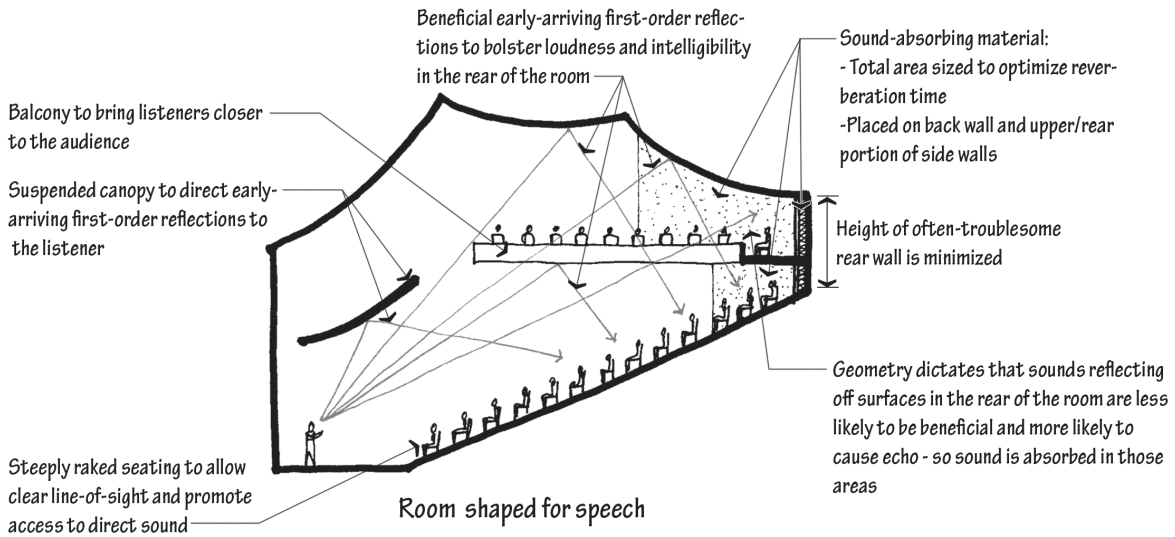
Beneficial early-arriving first-order reflections to bolster loudness and intelligibility in the rear of the room

Sound-absorbing material:
- Total area sized to optimize reverberation time
-Placed on back wall and upper/rear portion of side walls

Balcony to bring listeners closer to the audience

Suspended canopy to direct early-arriving first-order reflections to the listener

Height of often-troublesome rear wall is minimized

Geometry dictates that sounds reflecting off surfaces in the rear of the room are less likely to be beneficial and more likely to cause echo - so sound is absorbed in those areas

Steeply raked seating to allow clear line-of-sight and promote access to direct sound

Room shaped for speech